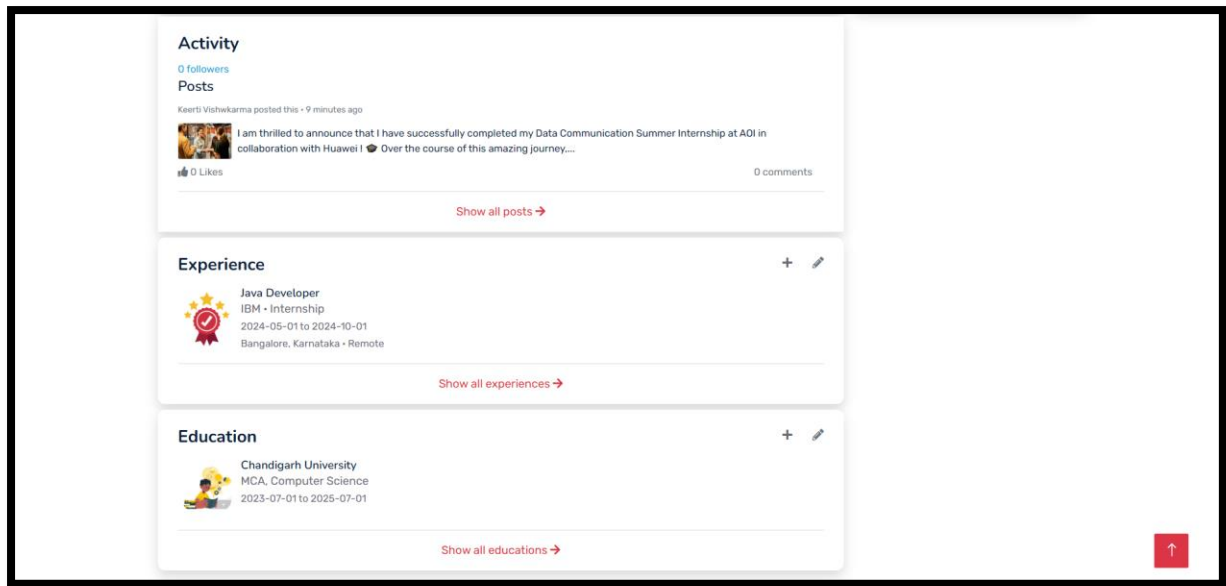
Activity

0 followers

Posts

Keerti Vishwkarma posted this • 9 minutes ago

I am thrilled to announce that I have successfully completed my Data Communication Summer Internship at AOI in collaboration with Huawei ! 🎓 Over the course of this amazing journey,...

0 Likes

0 comments

Show all posts →

Experience

+

Java Developer

IBM • Internship

2024-05-01 to 2024-10-01

Bangalore, Karnataka • Remote

Show all experiences →

Education

+

Chandigarh University

MCA, Computer Science

2023-07-01 to 2025-07-01

Show all educations →

↑